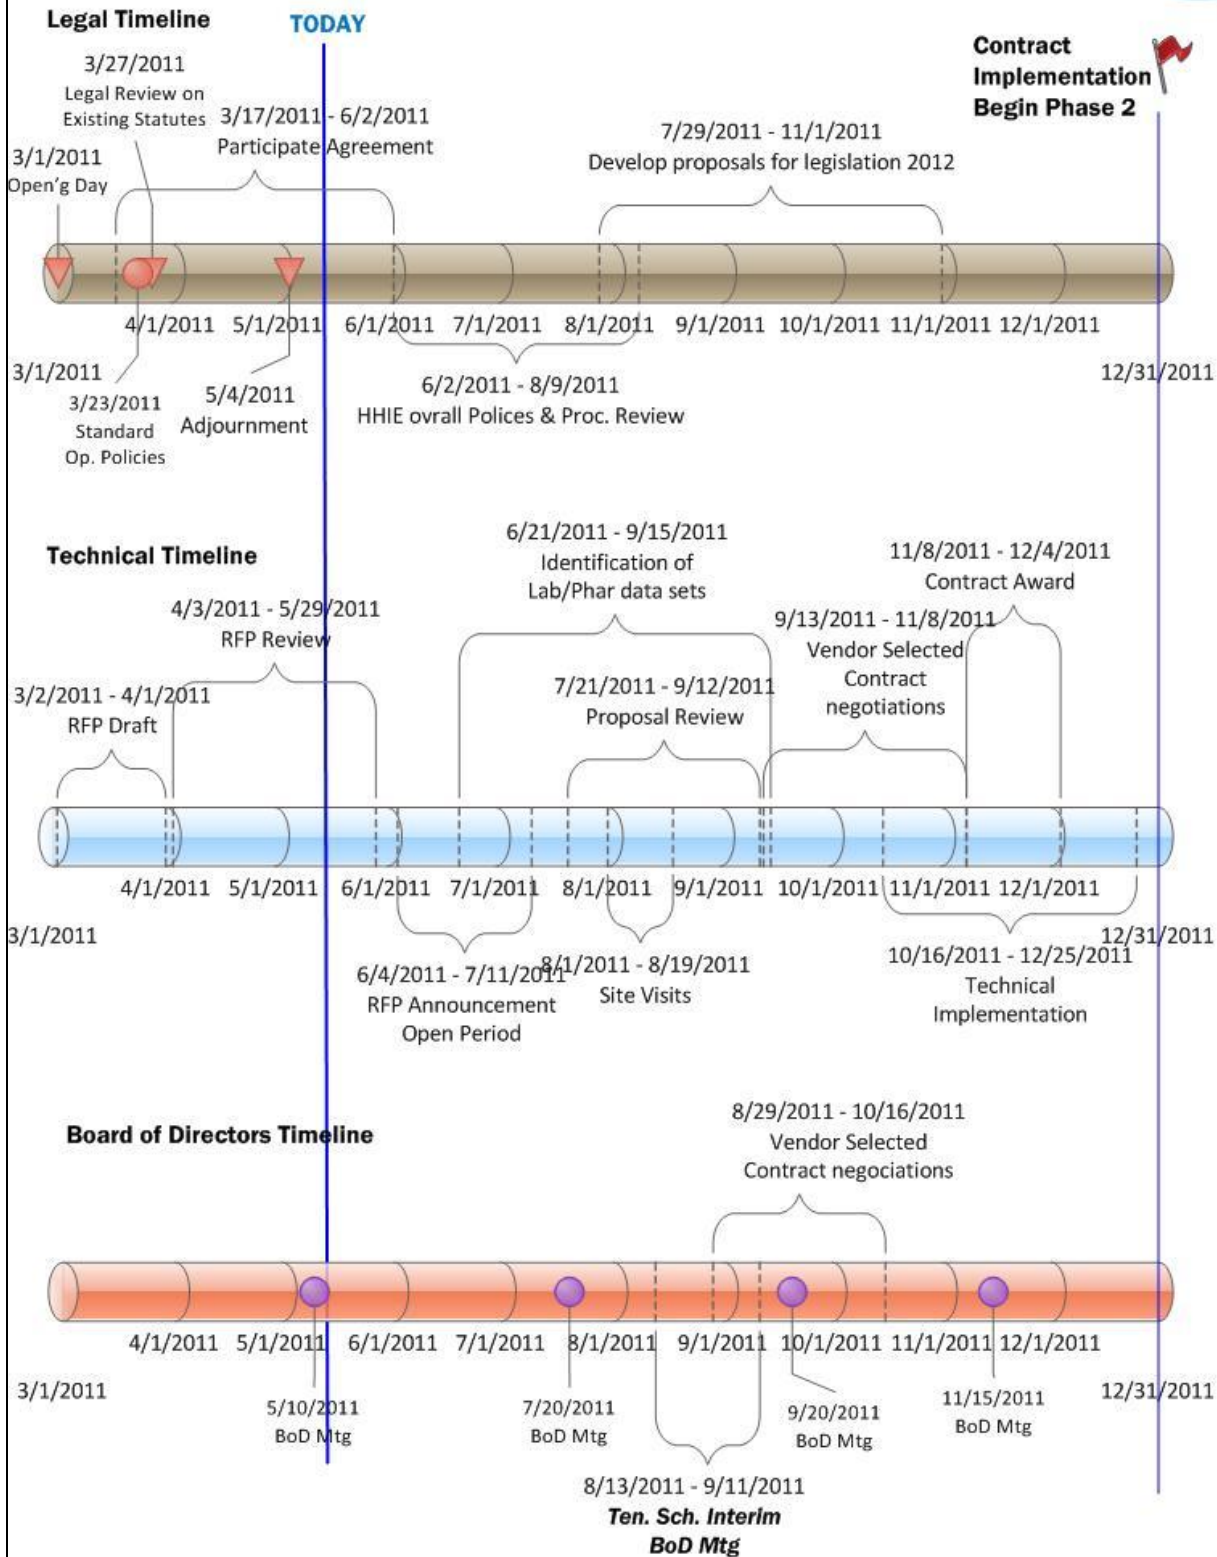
Legal Timeline

TODAY

Contract Implementation Begin Phase 2

3/27/2011
Legal Review on Existing Statutes

3/17/2011 - 6/2/2011
Participate Agreement

3/1/2011
Open'g Day

7/29/2011 - 11/1/2011
Develop proposals for legislation 2012

4/1/2011 5/1/2011 6/1/2011 7/1/2011 8/1/2011 9/1/2011 10/1/2011 11/1/2011 12/1/2011

3/1/2011

12/31/2011

3/23/2011
Standard Op. Policies

5/4/2011
Adjournment

6/2/2011 - 8/9/2011
HHIE ovrall Polices & Proc. Review

Technical Timeline

6/21/2011 - 9/15/2011
Identification of Lab/Phar data sets

11/8/2011 - 12/4/2011
Contract Award

4/3/2011 - 5/29/2011
RFP Review

9/13/2011 - 11/8/2011
Vendor Selected Contract negotiations

3/2/2011 - 4/1/2011
RFP Draft

7/21/2011 - 9/12/2011
Proposal Review

4/1/2011 5/1/2011 6/1/2011 7/1/2011 8/1/2011 9/1/2011 10/1/2011 11/1/2011 12/1/2011

3/1/2011

12/31/2011

6/4/2011 - 7/11/2011
RFP Announcement Open Period

8/1/2011 - 8/19/2011
Site Visits

10/16/2011 - 12/25/2011
Technical Implementation

Board of Directors Timeline

8/29/2011 - 10/16/2011
Vendor Selected Contract negociations

4/1/2011 5/1/2011 6/1/2011 7/1/2011 8/1/2011 9/1/2011 10/1/2011 11/1/2011 12/1/2011

3/1/2011

12/31/2011

5/10/2011
BoD Mtg

7/20/2011
BoD Mtg

9/20/2011
BoD Mtg

11/15/2011
BoD Mtg

8/13/2011 - 9/11/2011
Ten. Sch. Interim BoD Mtg